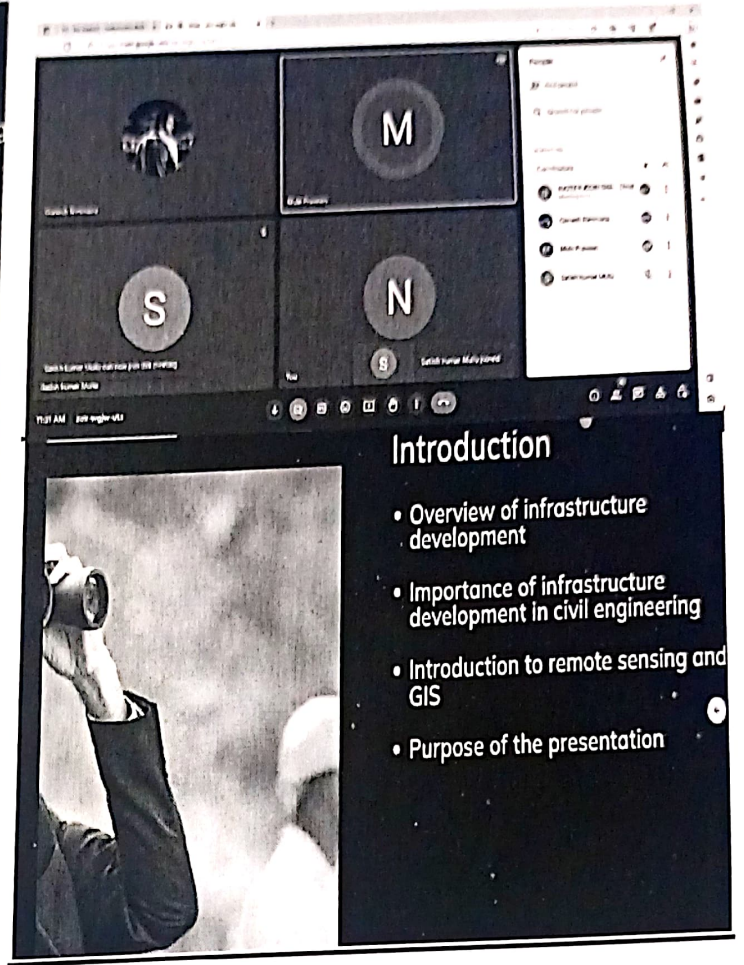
M

S

N

People

Satish Kumar Mullu can now join this meeting

Satish Kumar Mullu

You

Satish Kumar Mullu joined

11:21 AM

Introduction

• Overview of infrastructure development

• Importance of infrastructure development in civil engineering

• Introduction to remote sensing and GIS

• Purpose of the presentation